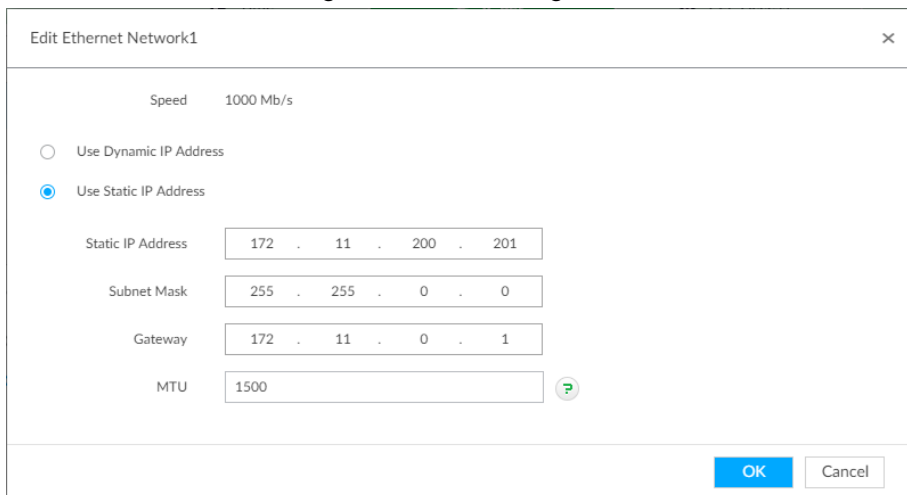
Edit Ethernet Network1

×

Speed 1000 Mb/s

Use Dynamic IP Address

Use Static IP Address

Static IP Address 172 . 11 . 200 . 201

Subnet Mask 255 . 255 . 0 . 0

Gateway 172 . 11 . 0 . 1

MTU 1500

?

OK

Cancel